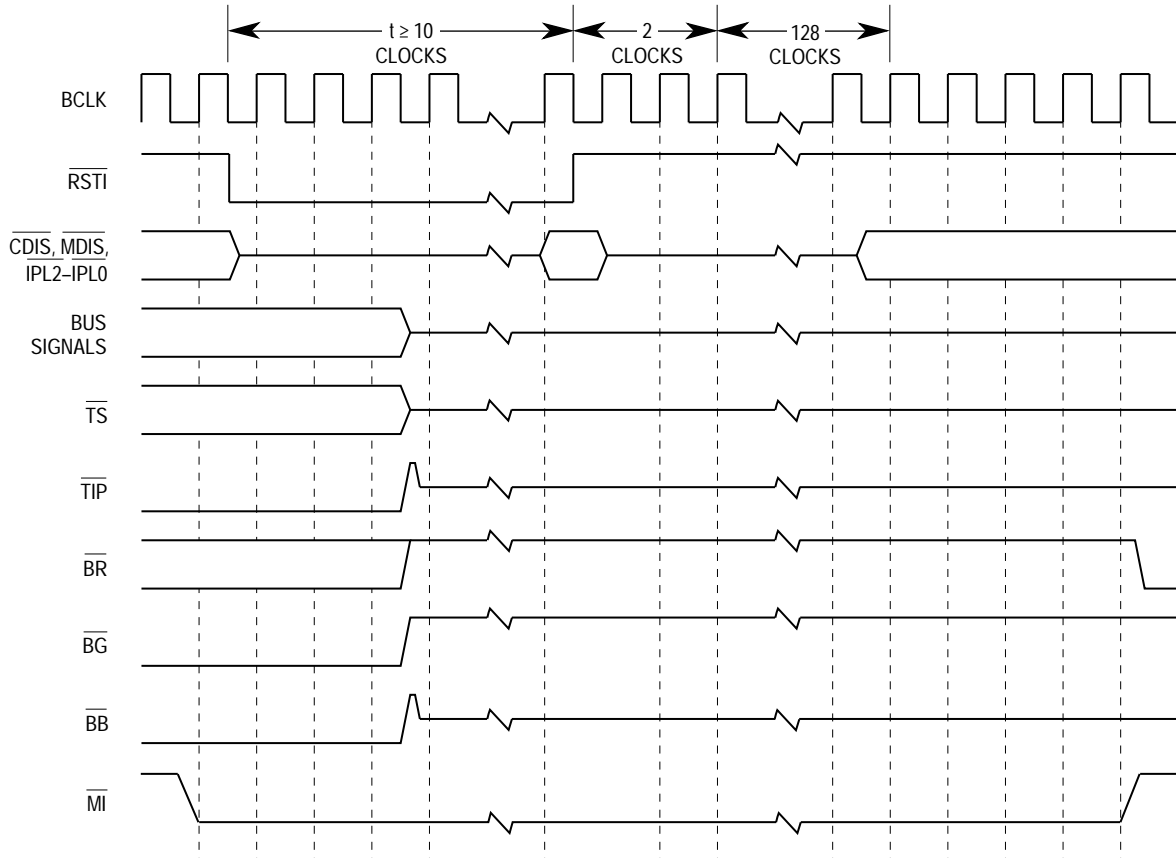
$t \geq 10$ CLOCKS
2 CLOCKS
128 CLOCKS

BCLK
$\overline{RSTI}$
$\overline{CDIS}$, $\overline{MDIS}$, $\overline{IPL2–IPL0}$
BUS SIGNALS
$\overline{TS}$
$\overline{TIP}$
$\overline{BR}$
$\overline{BG}$
$\overline{BB}$
$\overline{MI}$